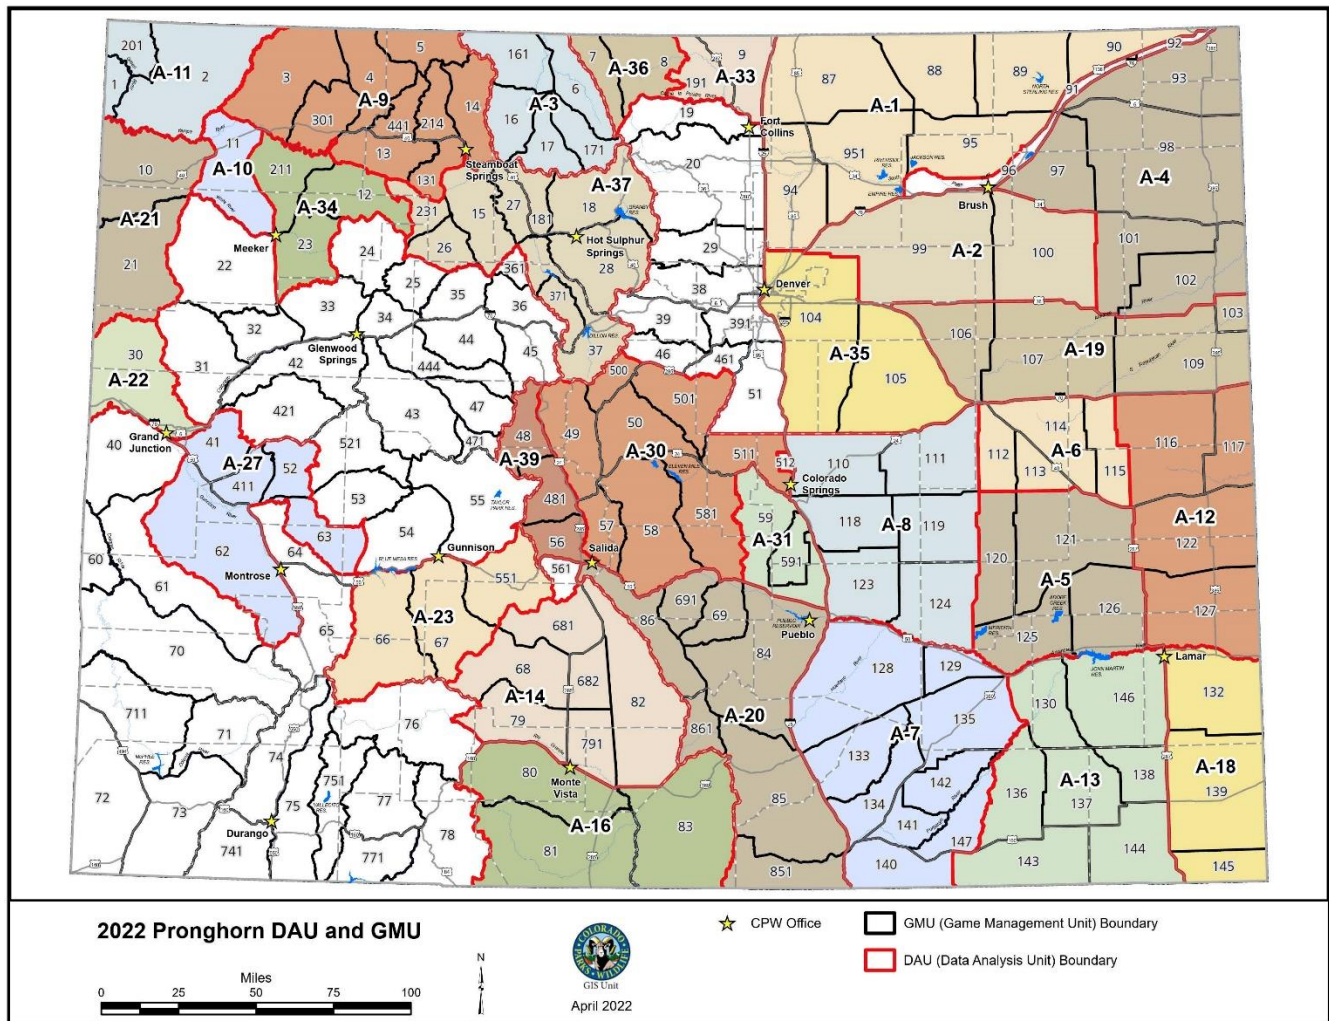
201 A-11 2 1 3 4 5 A-9 301 441 214 14 161 A-3 6 7 8 A-36 191 9 A-33 87 88 89 90 92 93 91 A-1 11 13 16 17 171 19 Fort Collins 20 10 A-10 211 12 131 Steamboat Springs 951 95 98 96 97 A-4 A-21 A-34 231 15 27 181 A-37 18 94 Brush Meeker 23 24 26 Hot Sulphur Springs 28 29 99 A-2 100 101 21 22 361 25 35 36 371 38 Denver 102 33 34 39 104 103 32 Glenwood Springs 44 45 37 46 391 461 106 A-19 30 31 42 444 500 A-35 107 109 A-22 105 421 43 47 50 501 51 40 Grand Junction 41 521 471 48 49 A-30 114 116 117 A-27 52 A-39 511 512 110 111 112 A-6 113 115 411 53 Colorado Springs 55 481 581 59 118 A-8 119 A-12 62 63 54 57 58 A-31 122 60 64 Gunnison 56 Salida 591 120 121 Montrose 61 551 561 123 A-5 65 A-23 691 69 124 126 127 66 67 681 86 Pueblo 125 70 68 84 128 129 Lamar 132 682 82 146 A-14 A-20 711 76 79 861 A-7 135 130 71 74 791 133 A-13 138 A-18 751 80 Monte Vista 142 136 139 72 73 75 77 A-16 83 85 134 137 Durango 741 78 141 147 81 144 771 140 143 851 145

2022 Pronghorn DAU and GMU

Miles
0 25 50 75 100

N

COLORADO PARKS & WILDLIFE
GIS Unit
April 2022

CPW Office
GMU (Game Management Unit) Boundary
DAU (Data Analysis Unit) Boundary